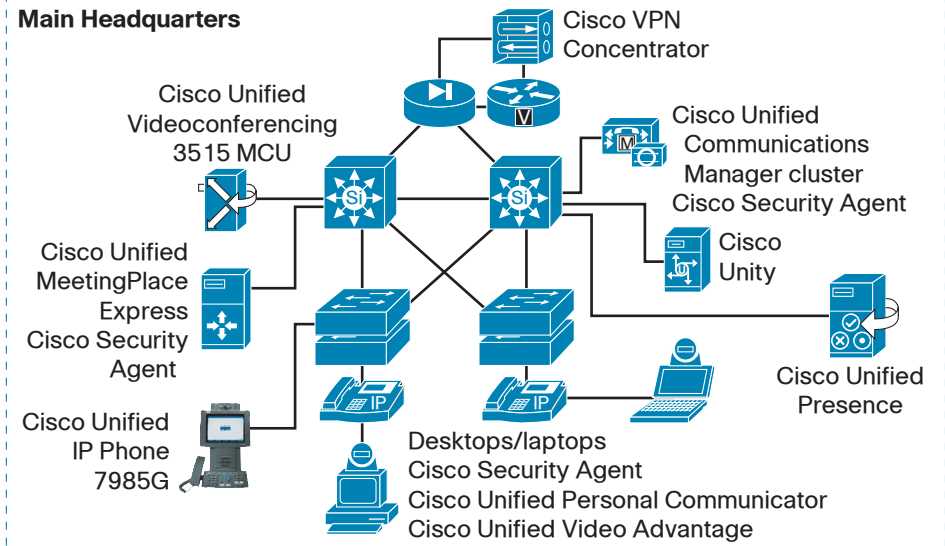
Main Headquarters

Cisco VPN Concentrator

Cisco Unified Videoconferencing 3515 MCU

V

Si

Si

M

Cisco Unified Communications Manager cluster Cisco Security Agent

Cisco Unity

U

Cisco Unified MeetingPlace Express Cisco Security Agent

Cisco Unified Presence

Cisco Unified IP Phone 7985G

IP

IP

Desktops/laptops
Cisco Security Agent
Cisco Unified Personal Communicator
Cisco Unified Video Advantage